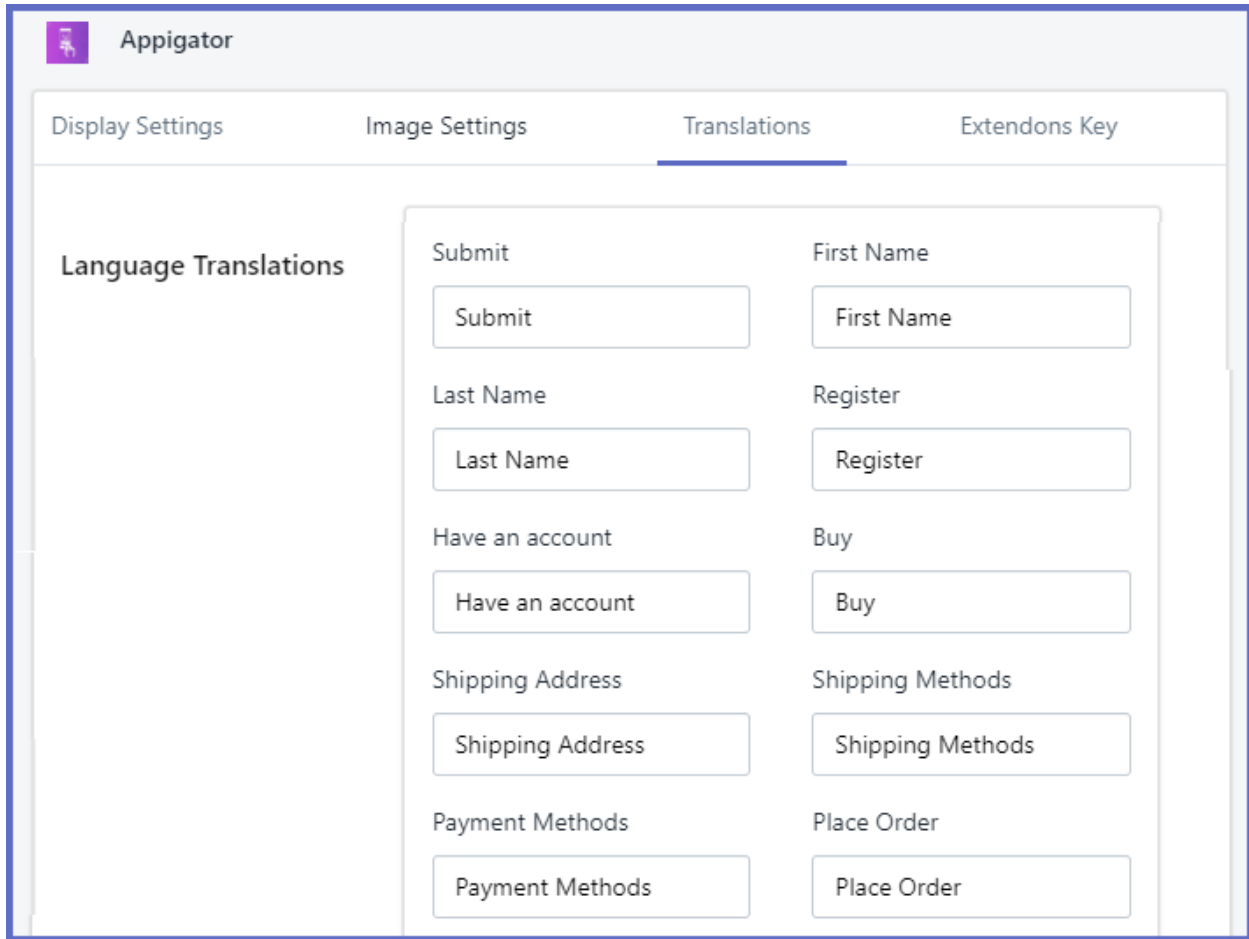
Appigator

Display Settings
Image Settings
Translations
Extendons Key

Language Translations

Submit
Submit

First Name
First Name

Last Name
Last Name

Register
Register

Have an account
Have an account

Buy
Buy

Shipping Address
Shipping Address

Shipping Methods
Shipping Methods

Payment Methods
Payment Methods

Place Order
Place Order